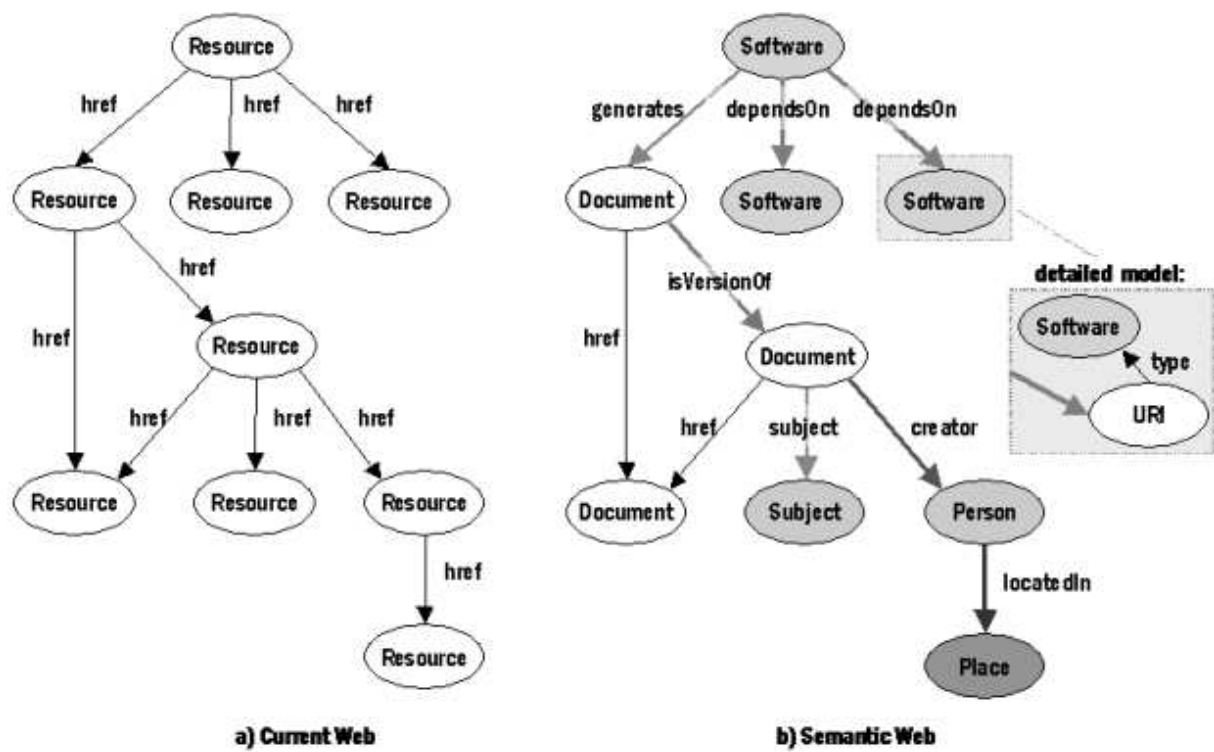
Resource
href
href
href
Resource
Resource
Resource
href
href
Resource
href
href
href
Resource
Resource
Resource
href
Resource

a) Current Web

Software
generates
dependsOn
dependsOn
Document
Software
Software
detailed model:
Software
type
URI
isVersionOf
href
Document
href
subject
creator
Document
Subject
Person
locatedIn
Place

b) Semantic Web